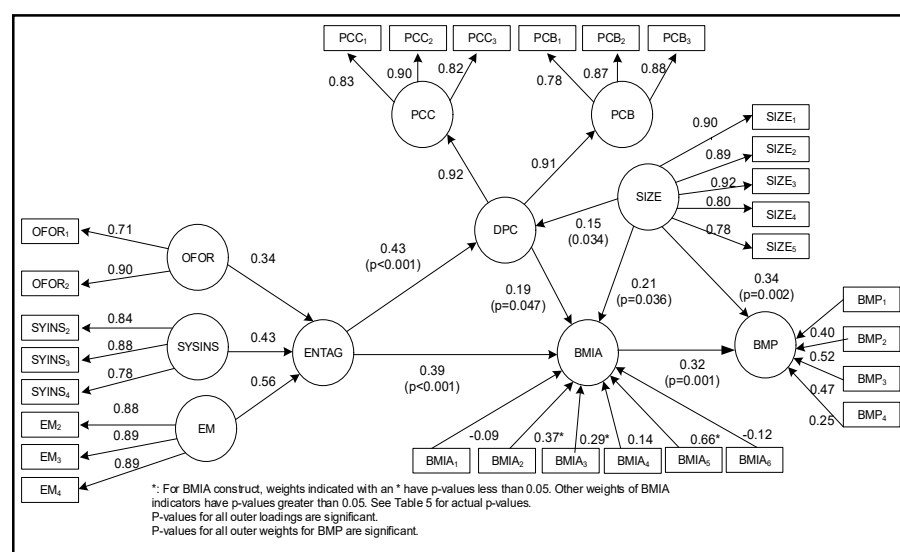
$PCC_1$ $PCC_2$ $PCC_3$ $PCB_1$ $PCB_2$ $PCB_3$

0.83 0.90 0.82 0.78 0.87 0.88

PCC PCB

0.92 0.91

0.90 $SIZE_1$
0.89 $SIZE_2$
0.92 $SIZE_3$
0.80 $SIZE_4$
0.78 $SIZE_5$

SIZE

DPC

0.15 (0.034)

$OFOR_1$ 0.71
$OFOR_2$ 0.90
OFOR
0.34

0.43 (p<0.001)

0.19 (p=0.047)

0.21 (p=0.036)

0.34 (p=0.002)

$SYINS_2$ 0.84
$SYINS_3$ 0.88
$SYINS_4$ 0.78
SYINS
0.43

ENTAG

0.56

$EM_2$ 0.88
$EM_3$ 0.89
$EM_4$ 0.89
EM

0.39 (p<0.001)

BMIA

0.32 (p=0.001)

BMP

$BMP_1$ 0.40
$BMP_2$ 0.52
$BMP_3$ 0.47
$BMP_4$ 0.25

-0.09 0.37* 0.29* 0.14 0.66* -0.12

$BMIA_1$ $BMIA_2$ $BMIA_3$ $BMIA_4$ $BMIA_5$ $BMIA_6$

*: For BMIA construct, weights indicated with an * have p-values less than 0.05. Other weights of BMIA indicators have p-values greater than 0.05. See Table 5 for actual p-values.
P-values for all outer loadings are significant.
P-values for all outer weights for BMP are significant.